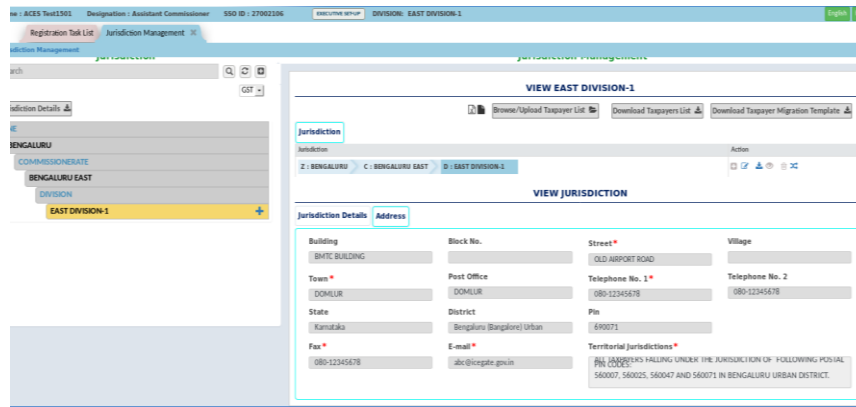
me : ACES Test1501 Designation : Assistant Commissioner SSO ID : 27002106 EXECUTIVE SETUP DIVISION: EAST DIVISION-1 English

Registraion Task List Jurisdiction Management ✕

sdiction Management

Jurisdiction

arch

GST

sdiction Details

ZONE
BENGALURU
COMMISSIONERATE
BENGALURU EAST
DIVISION
EAST DIVISION-1 +

Jurisdiction Management

VIEW EAST DIVISION-1

Browse/Upload Taxpayer List Download Taxpayers List Download Taxpayer Migration Template

Jurisdiction

Jurisdiction Action

Z : BENGALURU C : BENGALURU EAST D : EAST DIVISION-1

VIEW JURISDICTION

Jurisdiction Details Address

Building
BMTC BUILDING

Block No.

Street*
OLD AIRPORT ROAD

Village

Town*
DOMLUR

Post Office
DOMLUR

Telephone No. 1*
080-12345678

Telephone No. 2
080-12345678

State
Karnataka

District
Bengaluru (Bangalore) Urban

Pin
690071

Fax*
080-12345678

E-mail*
abc@icegate.gov.in

Territorial Jurisdictions*
ALL TAXPAYERS FALLING UNDER THE JURISDICTION OF FOLLOWING POSTAL PIN CODES:
560007, 560025, 560047 AND 560071 IN BENGALURU URBAN DISTRICT.